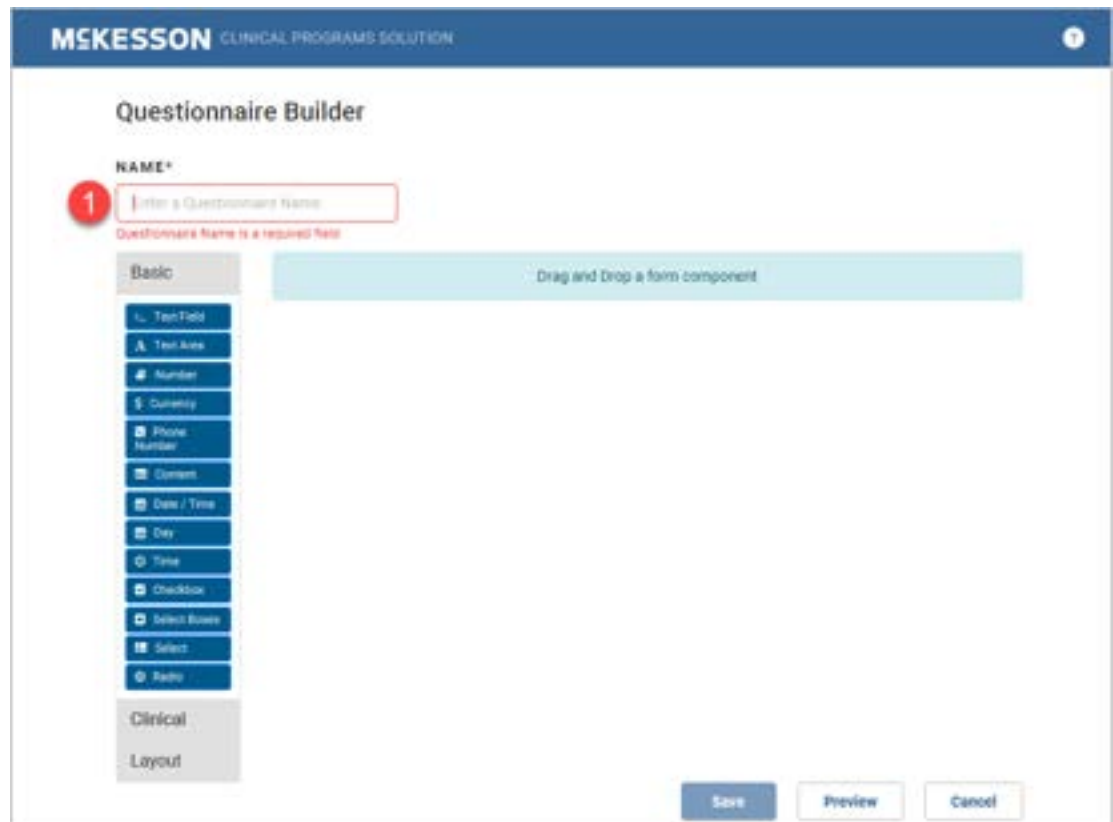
MCKESSON CLINICAL PROGRAMS SOLUTION

?

Questionnaire Builder

NAME*

1

Enter a Questionnaire Name

Questionnaire Name is a required field

Basic

Drag and Drop a form component

Text Field

Text Area

Number

Currency

Phone Number

Content

Date / Time

Day

Time

Checkbox

Select Boxes

Select

Radio

Clinical

Layout

Save

Preview

Cancel